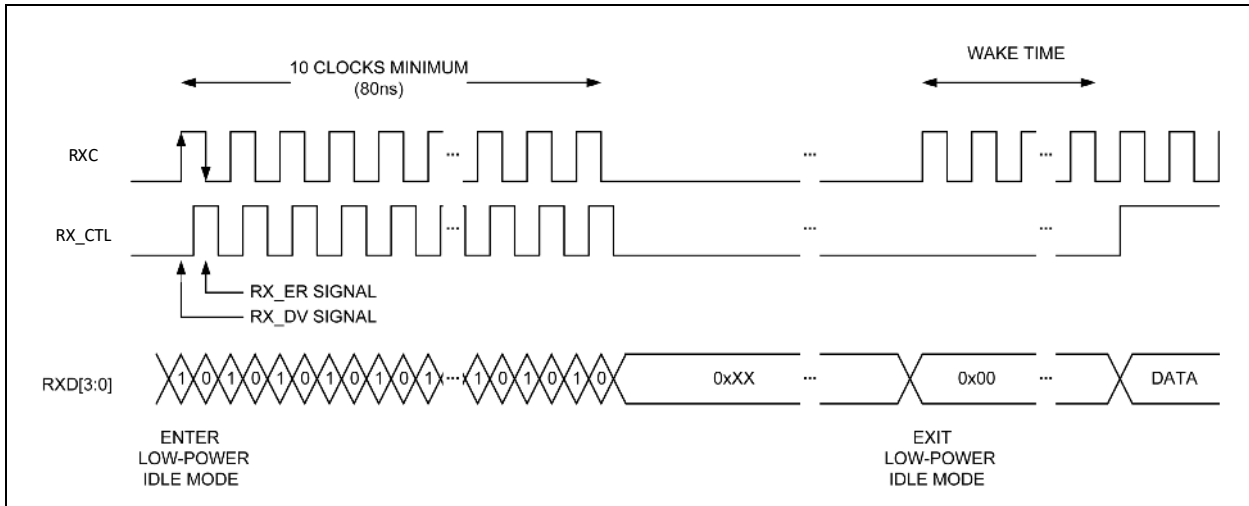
10 CLOCKS MINIMUM
(80ns)

WAKE TIME

RXC

...

...

...

RX_CTL

...

...

...

RX_ER SIGNAL

RX_DV SIGNAL

RXD[3:0]

1 0 1 0 1 0 1 0 1 ... 1 0 1 0 1 0

0xXX

...

0x00

...

DATA

ENTER
LOW-POWER
IDLE MODE

EXIT
LOW-POWER
IDLE MODE